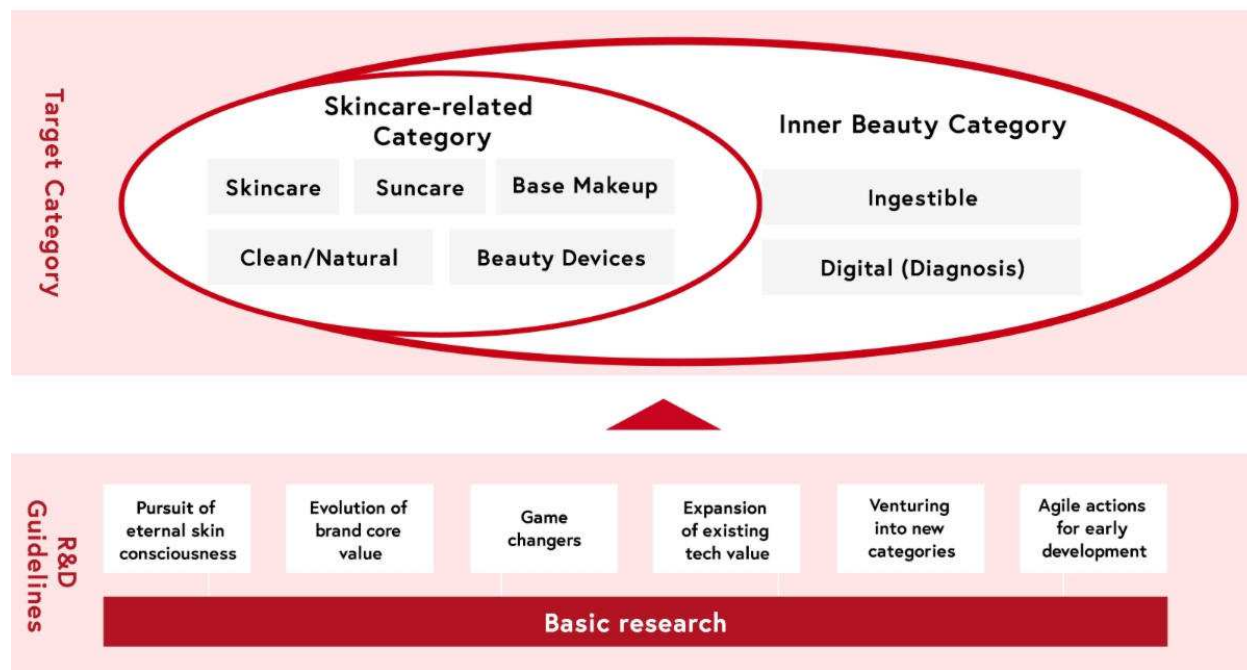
Target Category

Skincare-related Category

Skincare

Suncare

Base Makeup

Clean/Natural

Beauty Devices

Inner Beauty Category

Ingestible

Digital (Diagnosis)

R&D Guidelines

Pursuit of eternal skin consciousness

Evolution of brand core value

Game changers

Expansion of existing tech value

Venturing into new categories

Agile actions for early development

Basic research